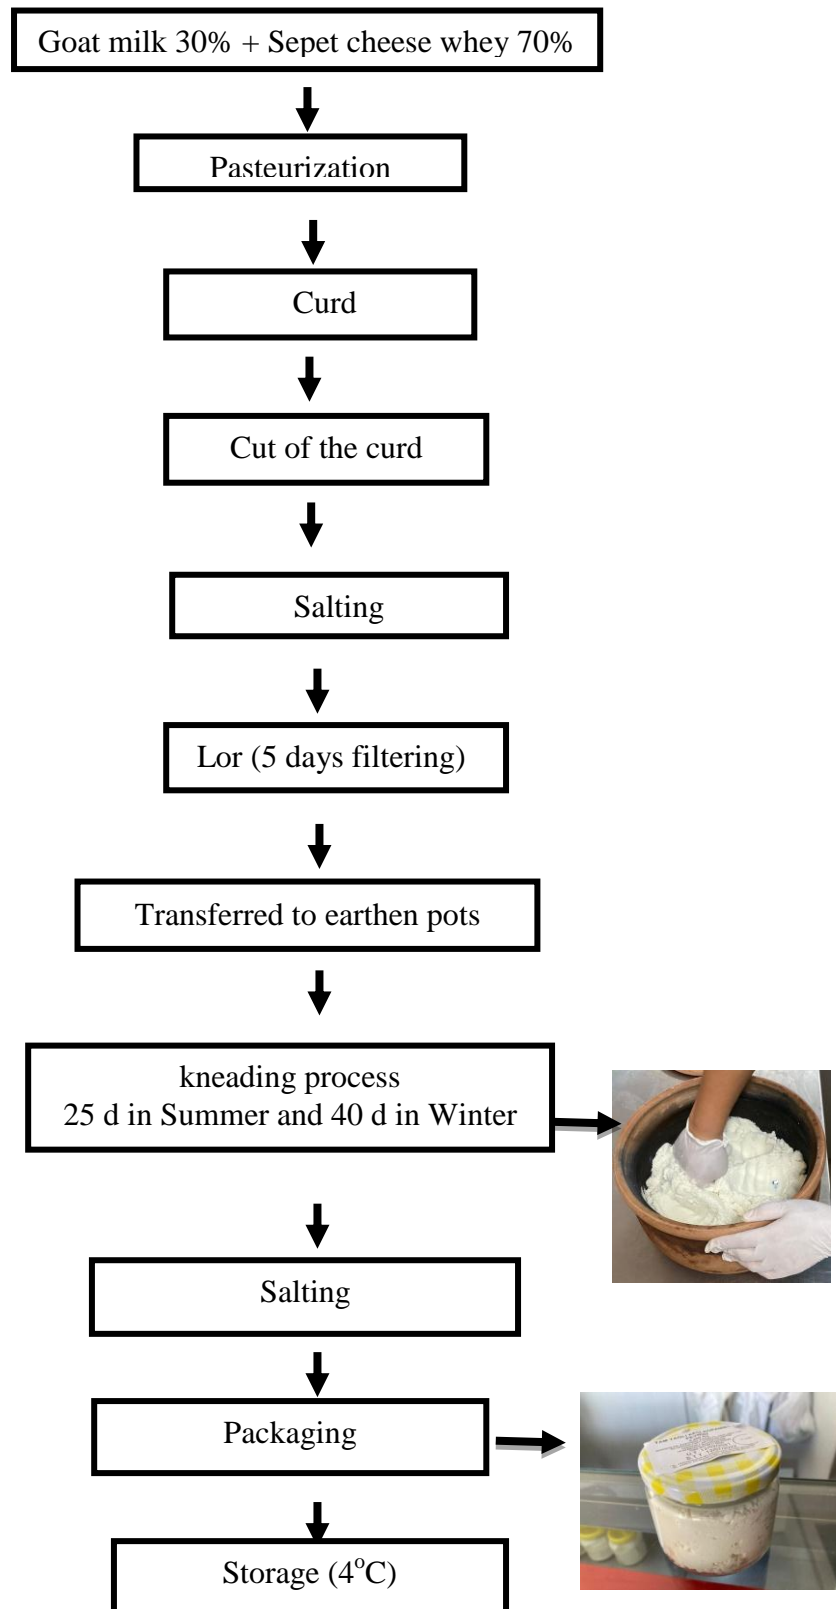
Goat milk 30% + Sepet cheese whey 70%

Pasteurization

Curd

Cut of the curd

Salting

Lor (5 days filtering)

Transferred to earthen pots

kneading process
25 d in Summer and 40 d in Winter

Salting

Packaging

Storage ($4^{o}$C)